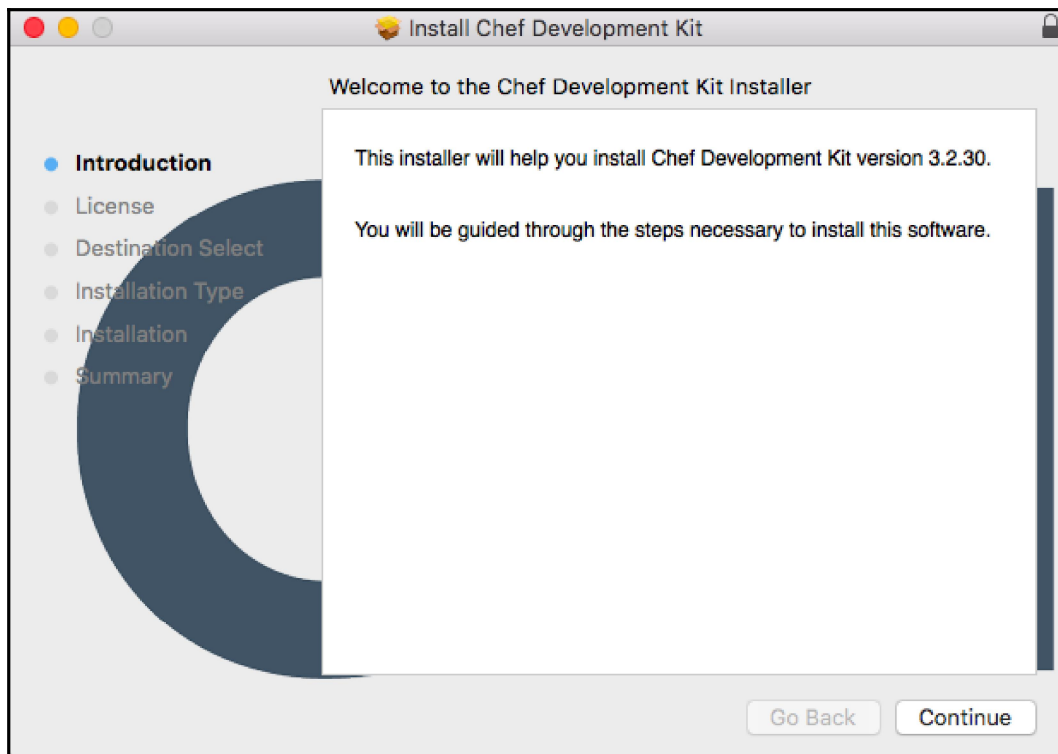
Install Chef Development Kit

Welcome to the Chef Development Kit Installer

Introduction
License
Destination Select
Installation Type
Installation
Summary

This installer will help you install Chef Development Kit version 3.2.30.

You will be guided through the steps necessary to install this software.

Go Back
Continue